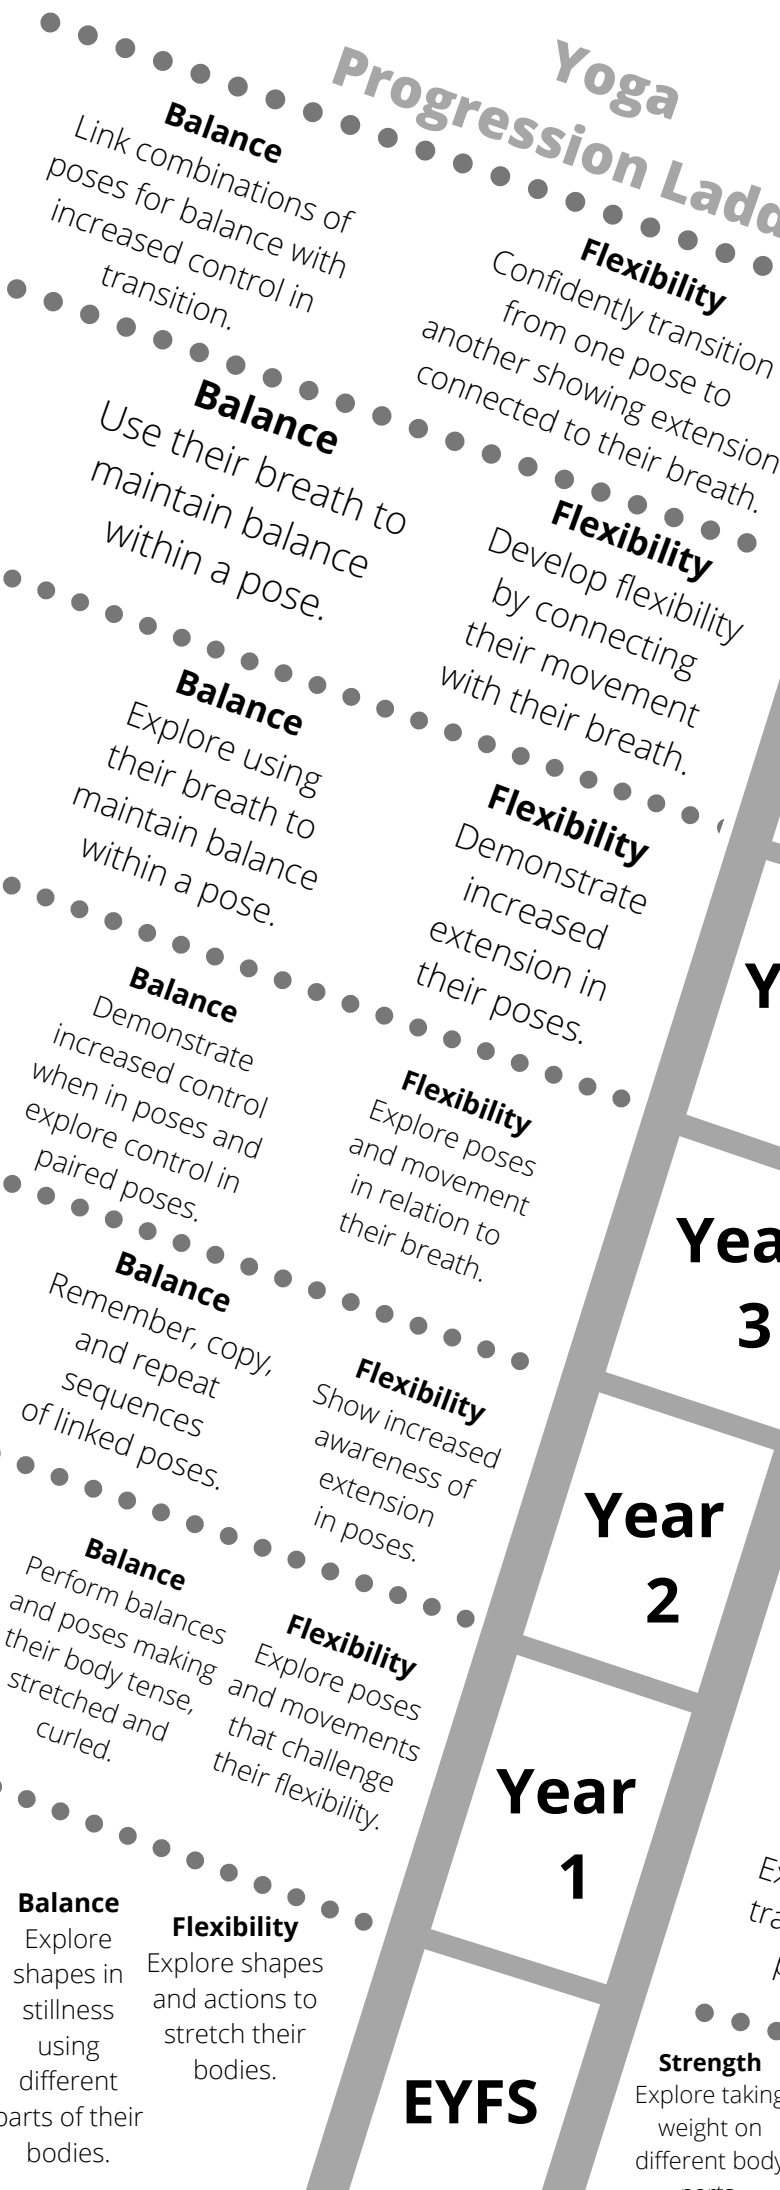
Yoga Progression Ladd

Balance
Link combinations of poses for balance with increased control in transition.

Flexibility
Confidently transition from one pose to another showing extension connected to their breath.

Balance
Use their breath to maintain balance within a pose.

Flexibility
Develop flexibility by connecting their movement with their breath.

Balance
Explore using their breath to maintain balance within a pose.

Flexibility
Demonstrate increased extension in their poses.

Y

Balance
Demonstrate increased control when in poses and explore control in paired poses.

Flexibility
Explore poses and movement in relation to their breath.

Yea 3

Balance
Remember, copy, and repeat sequences of linked poses.

Flexibility
Show increased awareness of extension in poses.

Year 2

Balance
Perform balances and poses making their body tense, stretched and curled.

Flexibility
Explore poses and movements that challenge their flexibility.

Year 1

Ex tra p

Balance
Explore shapes in stillness using different parts of their bodies.

Flexibility
Explore shapes and actions to stretch their bodies.

EYFS

Strength
Explore taking weight on different body